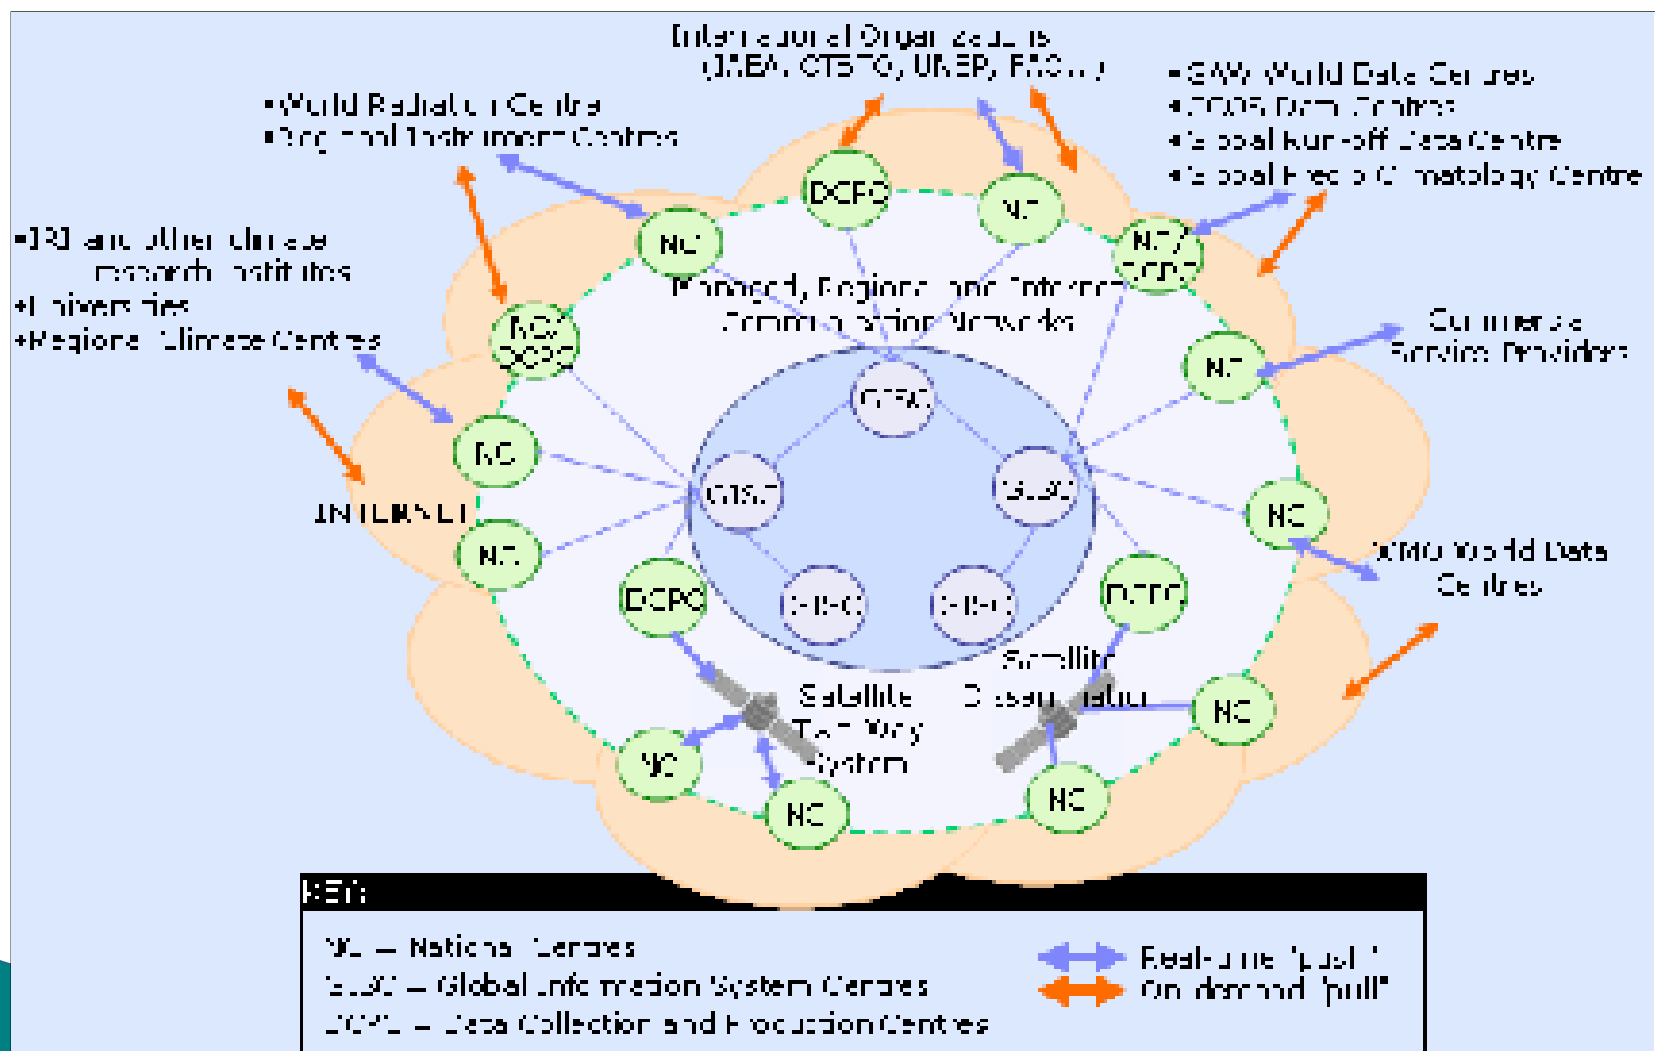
International Organizations (IAEA, CTBTO, UNEP, FAO...)

•World Radiation Centre
•Regional Instrument Centres

•GAW World Data Centres
•GCOS Data Centres
•Global Run-off Data Centre
•Global Precip Climatology Centre

•IRI and other climate research institutes
•Universities
•Regional Climate Centres

DCPC

NC

NC

NC/DCPC

NC/DCPC

Managed, Regional and Internet Communication Networks

Commercial Service Providers

NC

GISC

GISC

GISC

GISC

GISC

NC

NC

INTERNET

NC

WMO World Data Centres

DCPC

DCPC

Satellite Dissemination

Satellite Two-Way System

NC

NC

NC

NC

NC

KEY:
NC — National Centres
GISC — Global Information System Centres
DCPC — Data Collection and Production Centres

Real-time "push"
On-demand "pull"